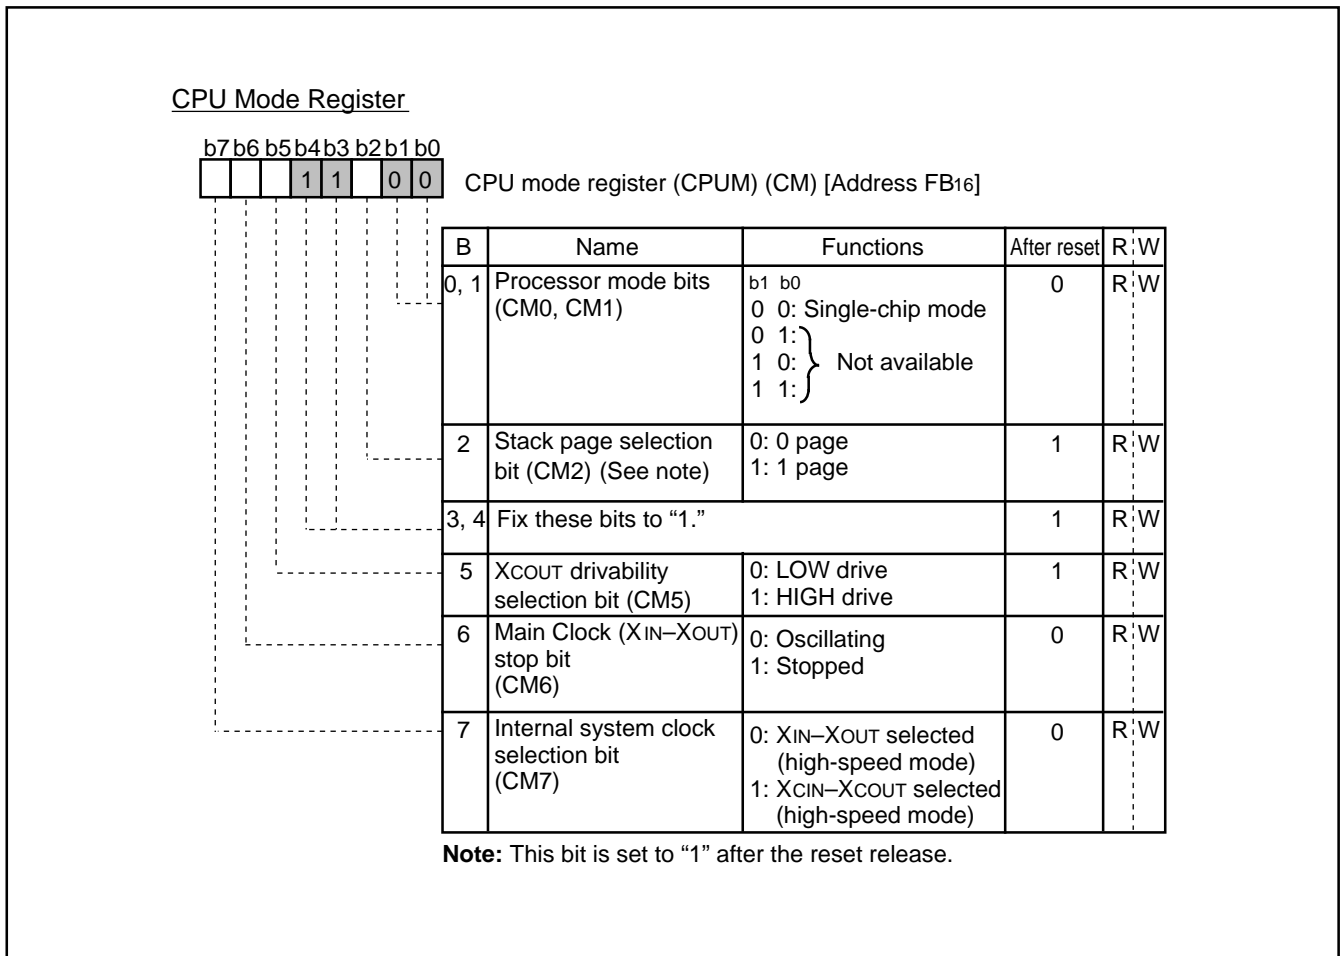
CPU Mode Register

b7 b6 b5 b4 b3 b2 b1 b0
1 1 0 0

CPU mode register (CPUM) (CM) [Address FB$_{16}$]

| B | Name | Functions | After reset | R | W |
|---|---|---|---|---|---|
| 0, 1 | Processor mode bits (CM0, CM1) | b1 b0<br>0 0: Single-chip mode<br>0 1:<br>1 0: Not available<br>1 1: | 0 | R | W |
| 2 | Stack page selection bit (CM2) (See note) | 0: 0 page<br>1: 1 page | 1 | R | W |
| 3, 4 | Fix these bits to "1." | | 1 | R | W |
| 5 | XCOUT drivability selection bit (CM5) | 0: LOW drive<br>1: HIGH drive | 1 | R | W |
| 6 | Main Clock (XIN–XOUT) stop bit (CM6) | 0: Oscillating<br>1: Stopped | 0 | R | W |
| 7 | Internal system clock selection bit (CM7) | 0: XIN–XOUT selected (high-speed mode)<br>1: XCIN–XCOUT selected (high-speed mode) | 0 | R | W |

**Note:** This bit is set to "1" after the reset release.